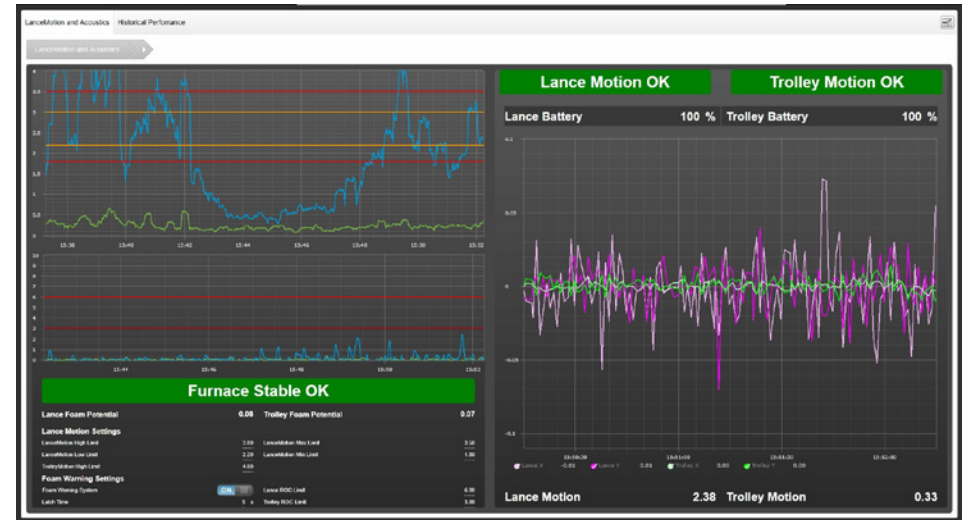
LanceMotion and Acoustics Historical Perfomance

LanceMotion and Acoustics

Lance Motion OK

Trolley Motion OK

Lance Battery 100 %

Trolley Battery 100 %

15:38 15:40 15:42 15:44 15:46 15:48 15:50 15:52

15:44 15:46 15:48 15:50 15:52

Furnace Stable OK

Lance Foam Potential 0.08

Trolley Foam Potential 0.07

Lance Motion Settings

LanceMotion High Limit 3.00

LanceMotion Max Limit 3.50

LanceMotion Low Limit 2.20

LanceMotion Min Limit 1.80

TrolleyMotion High Limit 4.00

Foam Warning Settings

Foam Warning System ON

Lance ROC Limit 0.30

Latch Time 5 s

Trolley ROC Limit 0.30

Lance X -0.01 Lance Y 0.03 Trolley X 0.00 Trolley Y 0.00

Lance Motion 2.38

Trolley Motion 0.33